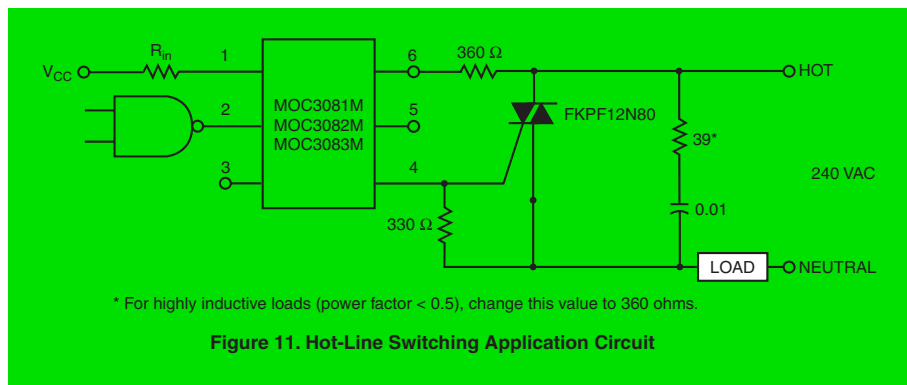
$V_{CC}$

$R_{in}$

1

2

3

MOC3081M
MOC3082M
MOC3083M

6

5

4

360 Ω

FKPF12N80

330 Ω

39*

0.01

HOT

240 VAC

LOAD

NEUTRAL

* For highly inductive loads (power factor < 0.5), change this value to 360 ohms.

**Figure 11. Hot-Line Switching Application Circuit**